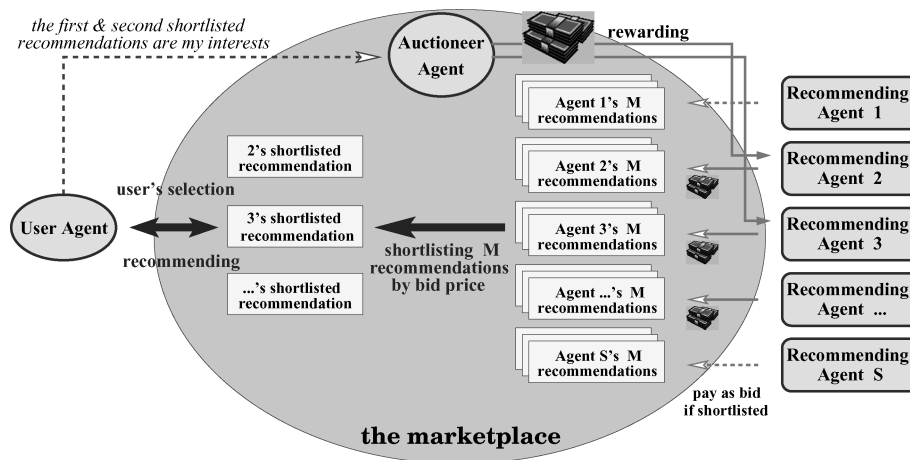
the first & second shortlisted recommendations are my interests

Auctioneer Agent

rewarding

Agent 1's M recommendations

Agent 2's M recommendations

Agent 3's M recommendations

Agent ...'s M recommendations

Agent S's M recommendations

Recommending Agent 1

Recommending Agent 2

Recommending Agent 3

Recommending Agent ...

Recommending Agent S

2's shortlisted recommendation

3's shortlisted recommendation

...'s shortlisted recommendation

user's selection

User Agent

recommending

shortlisting M recommendations by bid price

pay as bid if shortlisted

the marketplace